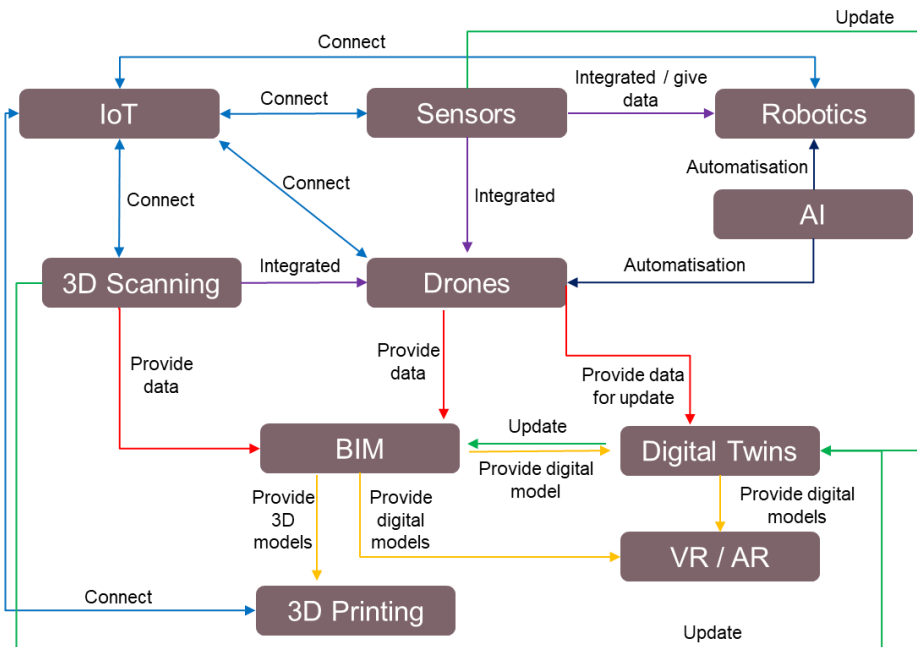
Update

Connect

IoT

Connect

Sensors

Integrated / give data

Robotics

Automatisation

Connect

Connect

Integrated

AI

3D Scanning

Integrated

Drones

Automatisation

Provide data

Provide data

Provide data for update

Update

BIM

Digital Twins

Provide digital model

Provide 3D models

Provide digital models

Provide digital models

VR / AR

Connect

3D Printing

Update